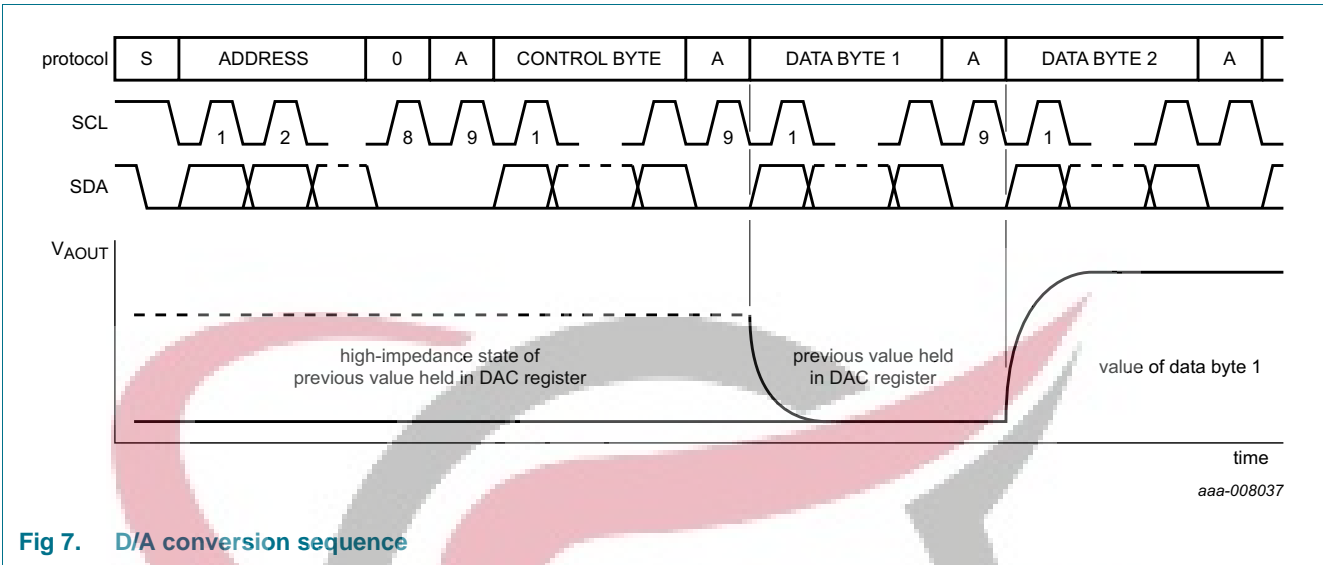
protocol

| S | ADDRESS | 0 | A | CONTROL BYTE | A | DATA BYTE 1 | A | DATA BYTE 2 | A |
|---|---|---|---|---|---|---|---|---|---|

SCL 1 2 8 9 1 9 1 9 1

SDA

$V_{AOUT}$

high-impedance state of previous value held in DAC register

previous value held in DAC register

value of data byte 1

time

aaa-008037

Fig 7. D/A conversion sequence